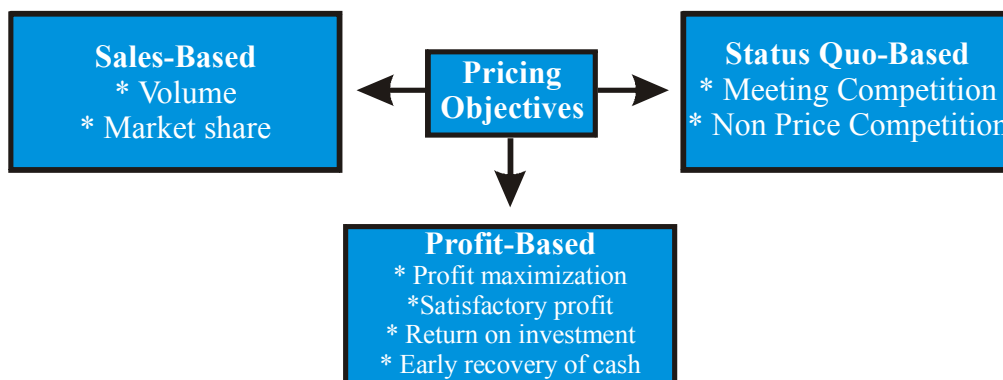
Pricing Objectives

Sales-Based
* Volume
* Market share

Status Quo-Based
* Meeting Competition
* Non Price Competition

Profit-Based
* Profit maximization
*Satisfactory profit
* Return on investment
* Early recovery of cash